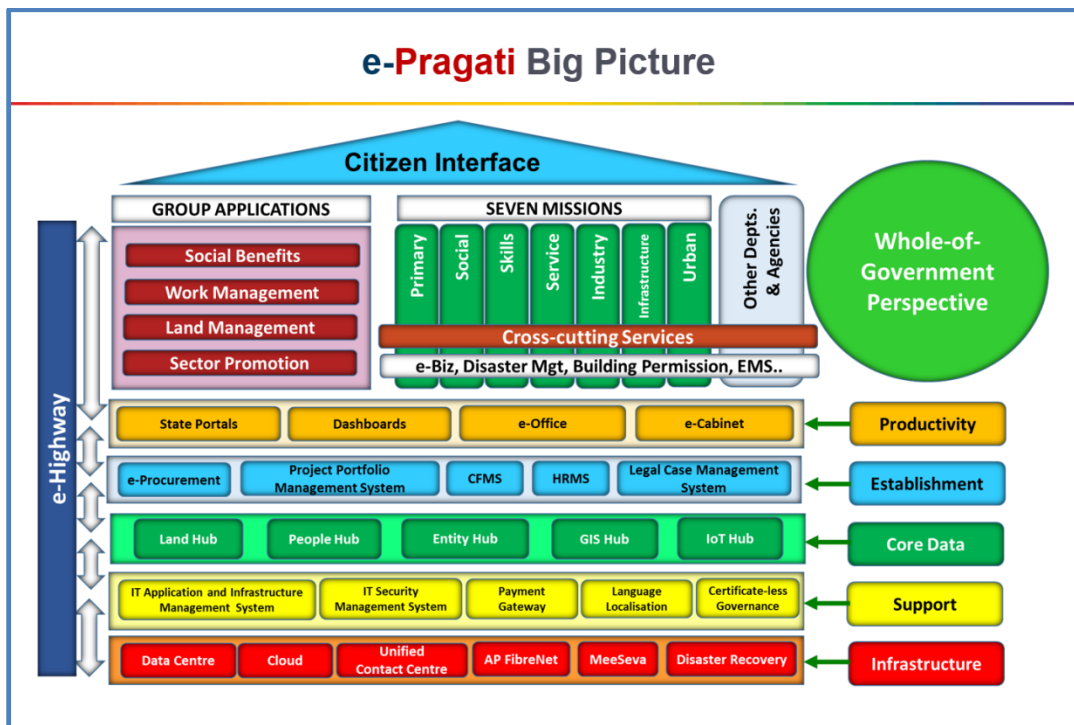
e-Pragati Big Picture

Citizen Interface

GROUP APPLICATIONS

Social Benefits
Work Management
Land Management
Sector Promotion

SEVEN MISSIONS

Primary
Social
Skills
Service
Industry
Infrastructure
Urban

Other Depts. & Agencies

Cross-cutting Services

e-Biz, Disaster Mgt, Building Permission, EMS..

Whole-of-Government Perspective

e-Highway

State Portals
Dashboards
e-Office
e-Cabinet

Productivity

e-Procurement
Project Portfolio Management System
CFMS
HRMS
Legal Case Management System

Establishment

Land Hub
People Hub
Entity Hub
GIS Hub
IoT Hub

Core Data

IT Application and Infrastructure Management System
IT Security Management System
Payment Gateway
Language Localisation
Certificate-less Governance

Support

Data Centre
Cloud
Unified Contact Centre
AP FibreNet
MeeSeva
Disaster Recovery

Infrastructure